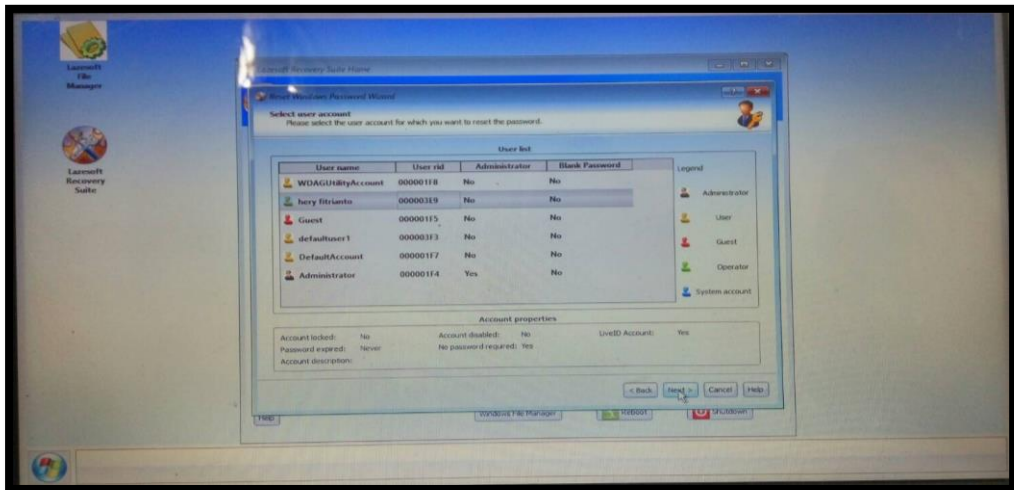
Lazesoft File Manager

Lazesoft Recovery Suite

Lazesoft Recovery Suite Home

Reset Windows Password Wizard

Select user account
Please select the user account for which you want to reset the password.

User list

| User name | User rid | Administrator | Blank Password |
|---|---|---|---|
| WDAGUtilityAccount | 000001F8 | No | No |
| hery fitrianto | 000003E9 | No | No |
| Guest | 000001F5 | No | No |
| defaultuser1 | 000003F3 | No | No |
| DefaultAccount | 000001F7 | No | No |
| Administrator | 000001F4 | Yes | No |

Legend
Administrator
User
Guest
Operator
System account

Account properties

Account locked: No
Password expired: Never
Account description:
Account disabled: No
No password required: Yes
LiveID Account: Yes

< Back
Next >
Cancel
Help

Help
Windows File Manager
Reboot
Shutdown